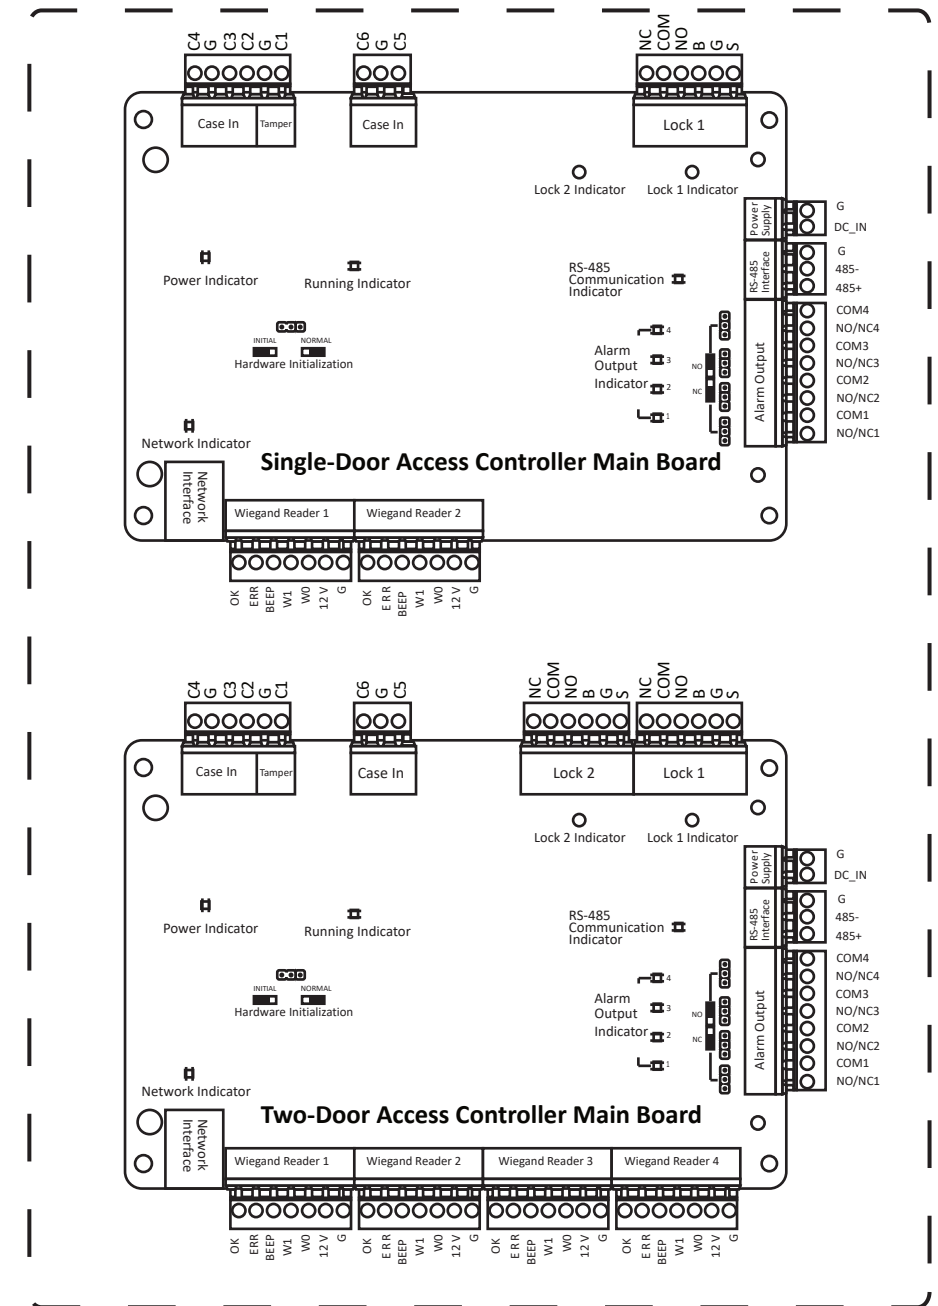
C4 G C3 C2 G C1
C6 G C5
NC COM NO B G S
Case In
Tamper
Case In
Lock 1
Lock 2 Indicator
Lock 1 Indicator
Power Supply
G
DC_IN
Power Indicator
Running Indicator
RS-485 Communication Indicator
RS-485 Interface
G
485-
485+
COM4
NO/NC4
COM3
NO/NC3
COM2
NO/NC2
COM1
NO/NC1
INITIAL
NORMAL
Hardware Initialization
Alarm Output Indicator
4
3
2
1
NO
NC
Alarm Output
Network Indicator
Single-Door Access Controller Main Board
Network Interface
Wiegand Reader 1
Wiegand Reader 2
OK ERR BEEP W1 W0 12 V G
OK ERR BEEP W1 W0 12 V G

C4 G C3 C2 G C1
C6 G C5
NC COM NO B G S
NC COM NO B G S
Case In
Tamper
Case In
Lock 2
Lock 1
Lock 2 Indicator
Lock 1 Indicator
Power Supply
G
DC_IN
Power Indicator
Running Indicator
RS-485 Communication Indicator
RS-485 Interface
G
485-
485+
COM4
NO/NC4
COM3
NO/NC3
COM2
NO/NC2
COM1
NO/NC1
INITIAL
NORMAL
Hardware Initialization
Alarm Output Indicator
4
3
2
1
NO
NC
Alarm Output
Network Indicator
Two-Door Access Controller Main Board
Network Interface
Wiegand Reader 1
Wiegand Reader 2
Wiegand Reader 3
Wiegand Reader 4
OK ERR BEEP W1 W0 12 V G
OK ERR BEEP W1 W0 12 V G
OK ERR BEEP W1 W0 12 V G
OK ERR BEEP W1 W0 12 V G